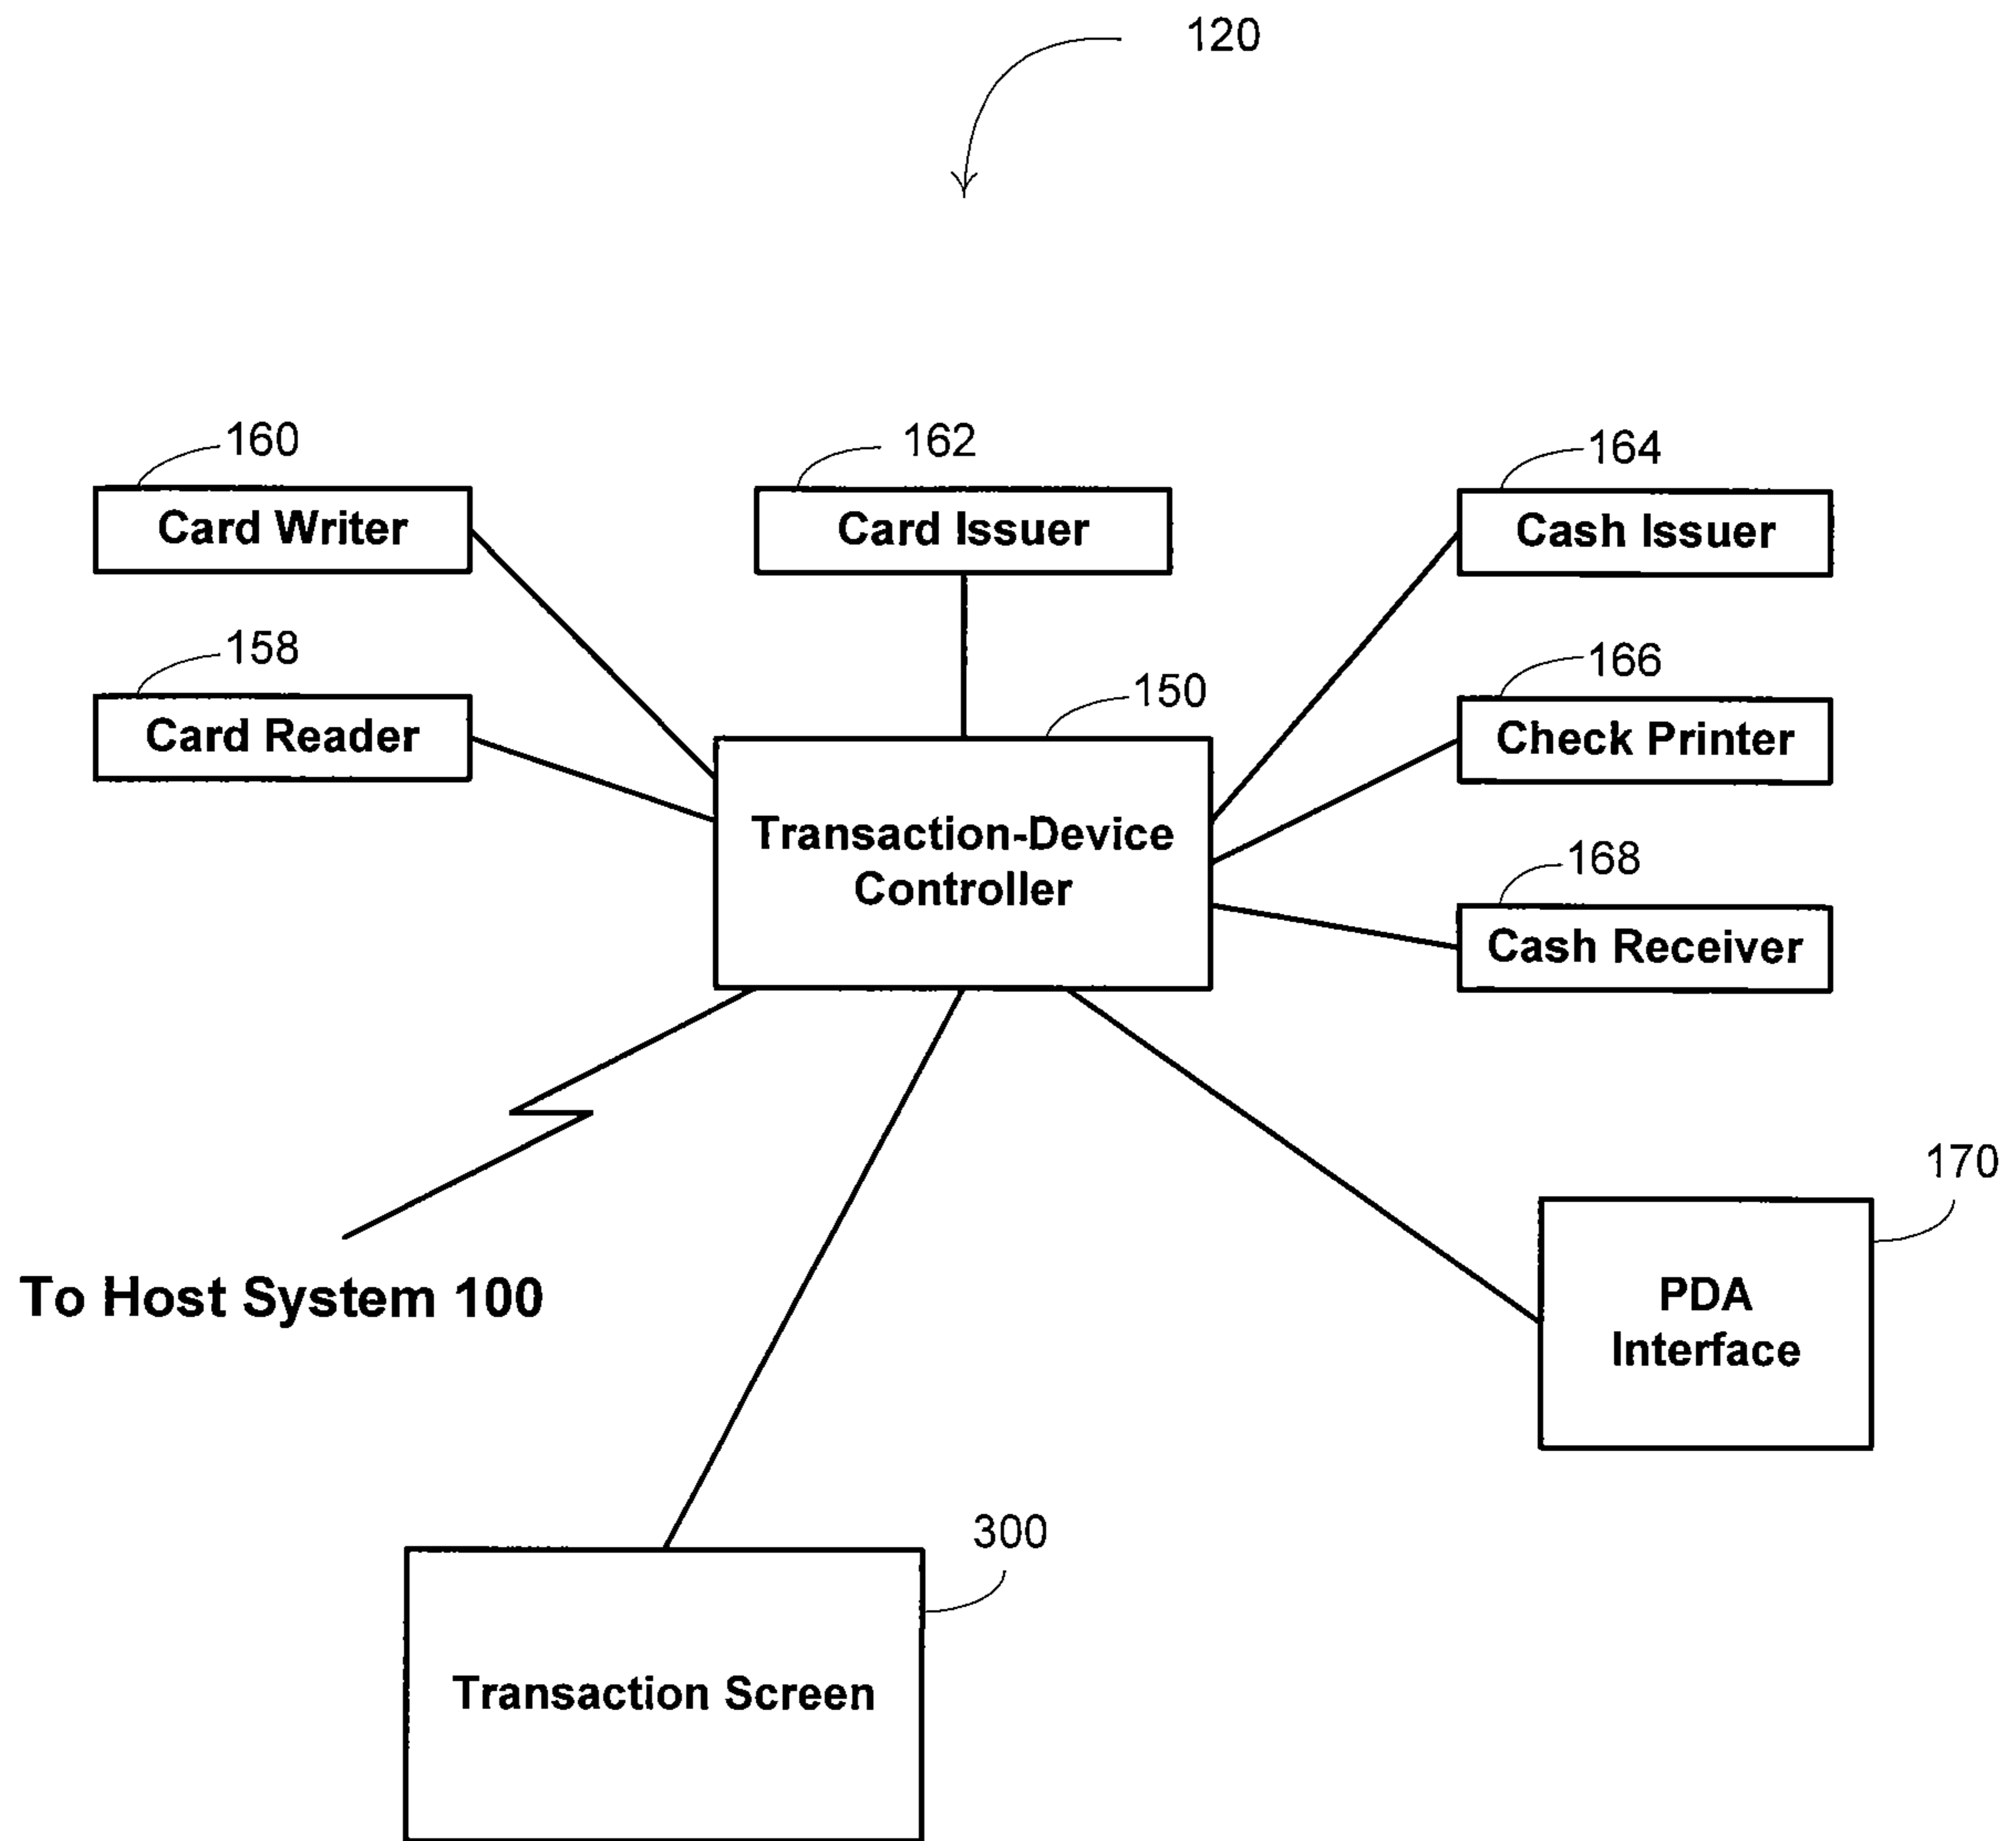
120

160
Card Writer

162
Card Issuer

164
Cash Issuer

158
Card Reader

150
Transaction-Device Controller

166
Check Printer

168
Cash Receiver

170
PDA Interface

To Host System 100

300
Transaction Screen